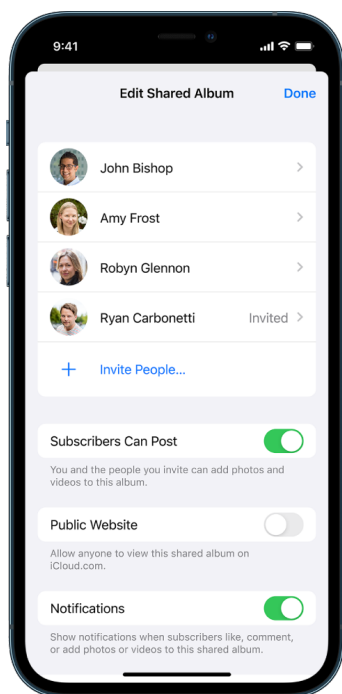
9:41

Edit Shared Album

Done

John Bishop

Amy Frost

Robyn Glennon

Ryan Carbonetti

Invited

Invite People...

Subscribers Can Post

You and the people you invite can add photos and videos to this album.

Public Website

Allow anyone to view this shared album on iCloud.com.

Notifications

Show notifications when subscribers like, comment, or add photos or videos to this shared album.